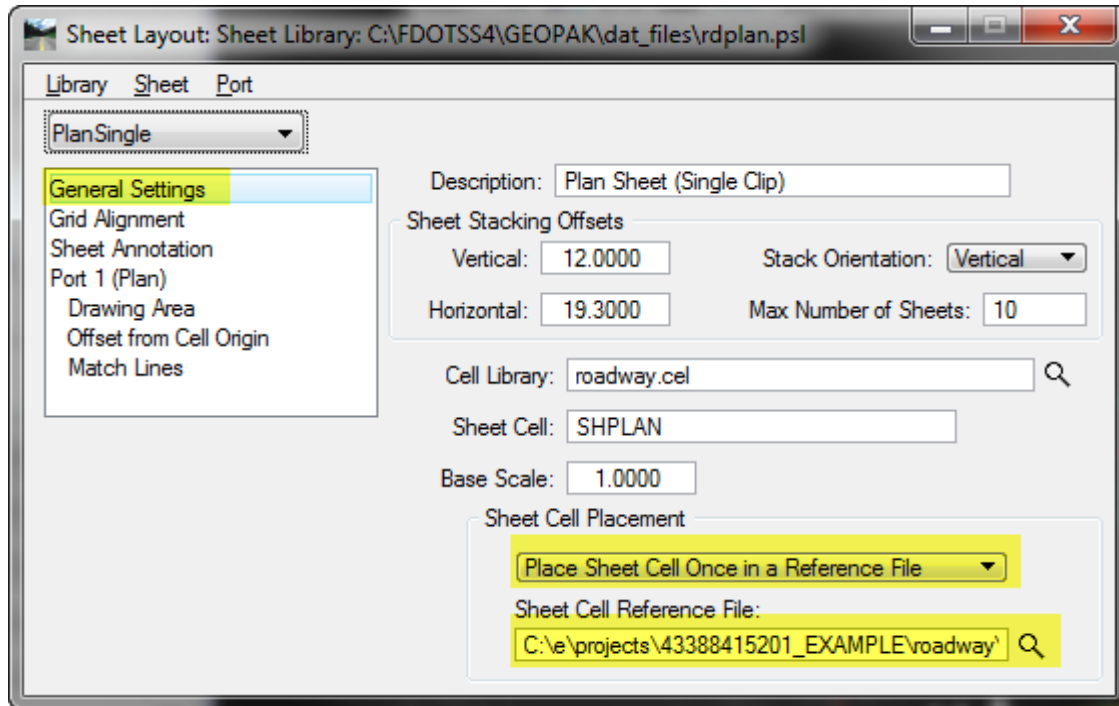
Sheet Layout: Sheet Library: C:\FDOTSS4\GEOPAK\dat_files\rdplan.psl

Library Sheet Port

PlanSingle

General Settings
Grid Alignment
Sheet Annotation
Port 1 (Plan)
Drawing Area
Offset from Cell Origin
Match Lines

Description: Plan Sheet (Single Clip)

Sheet Stacking Offsets

Vertical: 12.0000

Stack Orientation: Vertical

Horizontal: 19.3000

Max Number of Sheets: 10

Cell Library: roadway.cel

Sheet Cell: SHPLAN

Base Scale: 1.0000

Sheet Cell Placement

Place Sheet Cell Once in a Reference File

Sheet Cell Reference File:

C:\e\projects\43388415201_EXAMPLE\roadway\